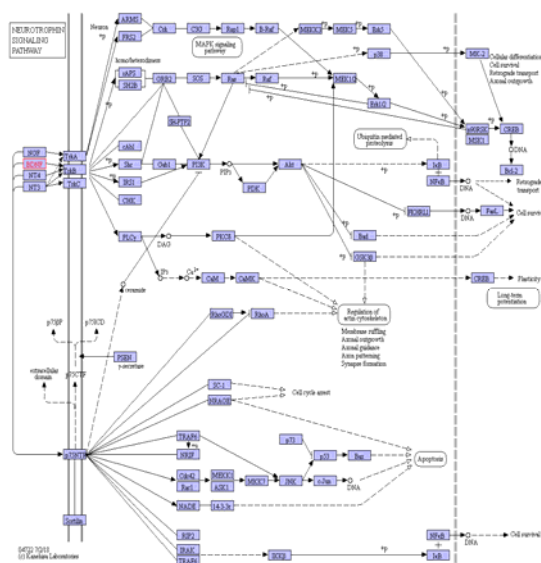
NEUROTROPHIN SIGNALING PATHWAY

Neuron

ARMS

FRS2

Crk

C3G

Rap1

B-Raf

MEKK3

MEK5

Erk5

MAPK signaling pathway

homo/heterodimer

SH2B

SH2B

GRB2

SOS

Ras

Raf

MEK1/2

+p

Erk1/2

p38

MK-2

Cellular differentiation
Cell survival
Retrograde transport
Axonal outgrowth

SHP2

Ubiquitin mediated proteolysis

RSK

CREB

cAbl

NGF

BDNF

NT4

NT3

TrkA

TrkB

TrkC

Shc

Gab1

PI3K

Akt

IκB

cDNA

Bcl-2

IRS

PIP3

PDK

NFκB

DNA

Retrograde transport

CHK

FOXO

DNA

FasL

Cell survival

PLCγ

DAG

PKCδ

Bad

IP3

Ca2+

GSK3β

CaM

CaMK

CREB

Plasticity

p75IP

p75ICD

ceramide

Long-term potentiation

RhoGDI

RhoA

Regulation of actin cytoskeleton

Membrane ruffling
Axonal outgrowth
Axonal guidance
Axon patterning
Synapse formation

PSEN

γ-secretase

extracellular domain

p75NTR

SC-1

Cell cycle arrest

NRAGE

TRAF6

NRIF

p53

Bax

Apoptosis

Cdc42

MEKK1

JNK

c-Jun

Rac1

ASK1

MKK7

DNA

NADE

14-3-3ε

Sortilin

RIP2

NFκB

DNA

Cell survival

IRAK

IKKβ

TRAF6

04722 7/2/10
(c) Kanehisa Laboratories